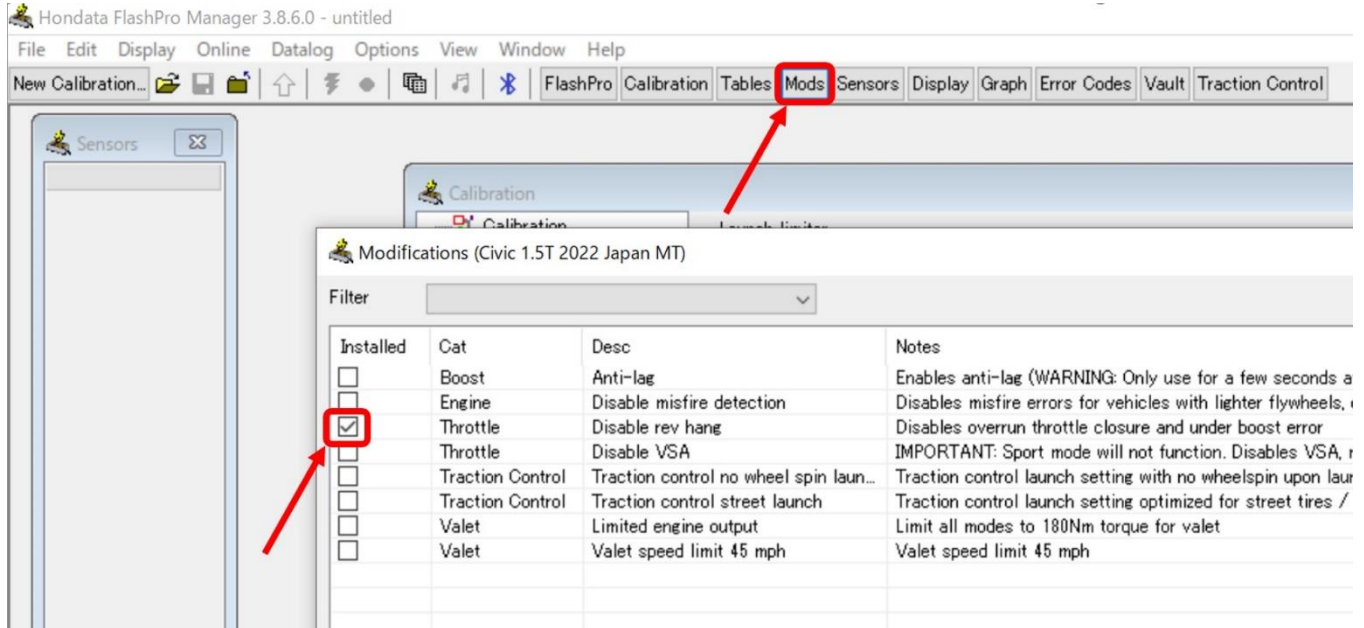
Hondata FlashPro Manager 3.8.6.0 - untitled

File Edit Display Online Datalog Options View Window Help

New Calibration... FlashPro Calibration Tables Mods Sensors Display Graph Error Codes Vault Traction Control

Sensors

Calibration

Calibration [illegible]

Modifications (Civic 1.5T 2022 Japan MT)

Filter

| Installed | Cat | Desc | Notes |
|---|---|---|---|
| ☐ | Boost | Anti-lag | Enables anti-lag (WARNING: Only use for a few seconds a |
| ☐ | Engine | Disable misfire detection | Disables misfire errors for vehicles with lighter flywheels, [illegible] |
| ☑ | Throttle | Disable rev hang | Disables overrun throttle closure and under boost error |
| ☐ | Throttle | Disable VSA | IMPORTANT: Sport mode will not function. Disables VSA, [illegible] |
| ☐ | Traction Control | Traction control no wheel spin laun... | Traction control launch setting with no wheelspin upon lau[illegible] |
| ☐ | Traction Control | Traction control street launch | Traction control launch setting optimized for street tires / |
| ☐ | Valet | Limited engine output | Limit all modes to 180Nm torque for valet |
| ☐ | Valet | Valet speed limit 45 mph | Valet speed limit 45 mph |